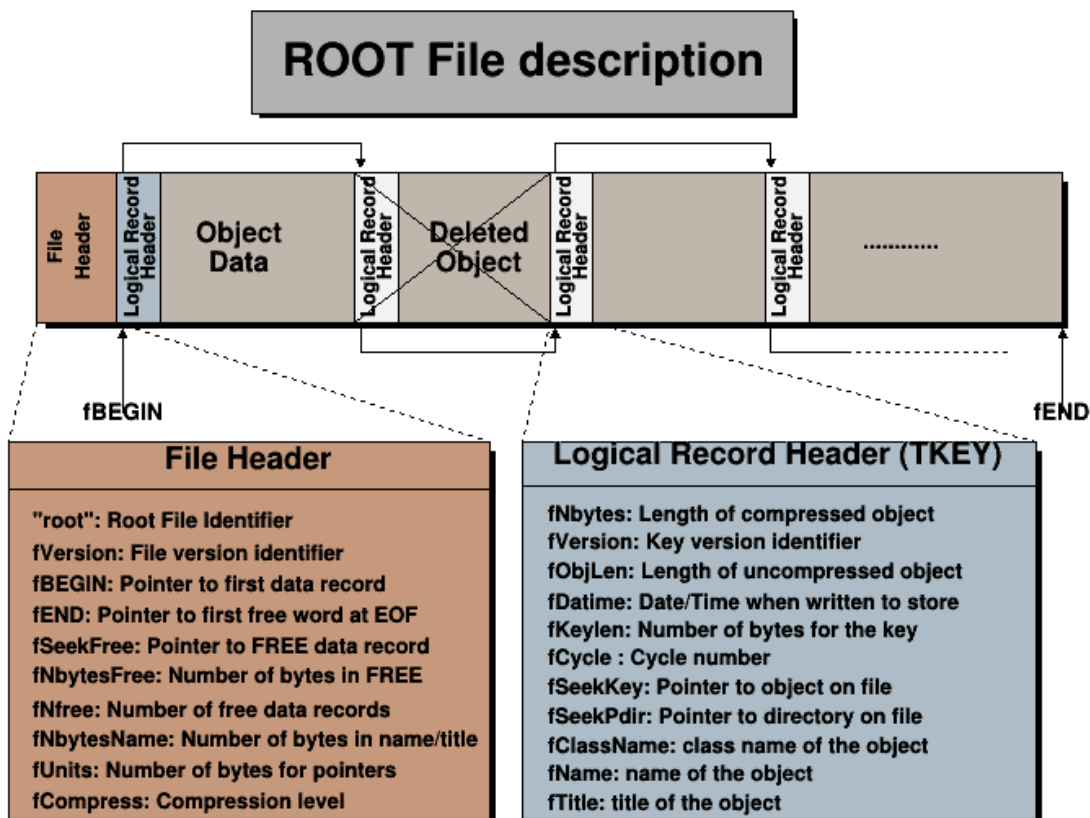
ROOT File description

File Header

Logical Record Header

Object Data

Logical Record Header

Deleted Object

Logical Record Header

Logical Record Header

............

fBEGIN

fEND

File Header

"root": Root File Identifier
fVersion: File version identifier
fBEGIN: Pointer to first data record
fEND: Pointer to first free word at EOF
fSeekFree: Pointer to FREE data record
fNbytesFree: Number of bytes in FREE
fNfree: Number of free data records
fNbytesName: Number of bytes in name/title
fUnits: Number of bytes for pointers
fCompress: Compression level

Logical Record Header (TKEY)

fNbytes: Length of compressed object
fVersion: Key version identifier
fObjLen: Length of uncompressed object
fDatime: Date/Time when written to store
fKeylen: Number of bytes for the key
fCycle : Cycle number
fSeekKey: Pointer to object on file
fSeekPdir: Pointer to directory on file
fClassName: class name of the object
fName: name of the object
fTitle: title of the object